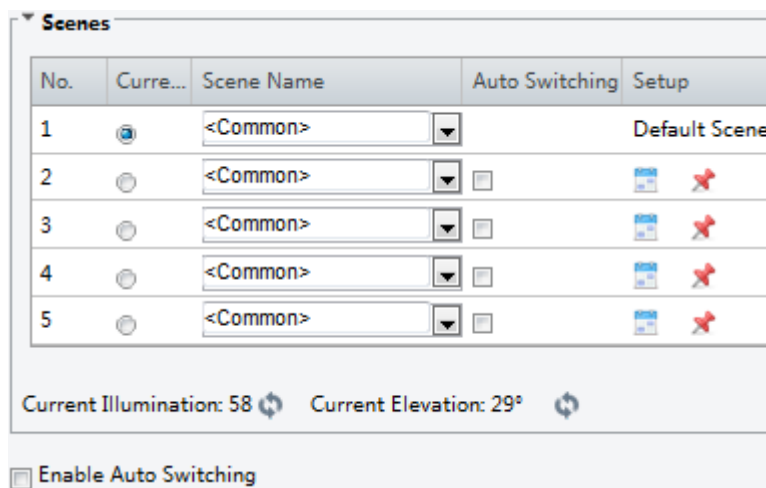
Scenes

| No. | Curre... | Scene Name | Auto Switching | Setup |
|---|---|---|---|---|
| 1 | | <Common> | | Default Scene |
| 2 | | <Common> | | |
| 3 | | <Common> | | |
| 4 | | <Common> | | |
| 5 | | <Common> | | |

Current Illumination: 58 Current Elevation: 29°

Enable Auto Switching